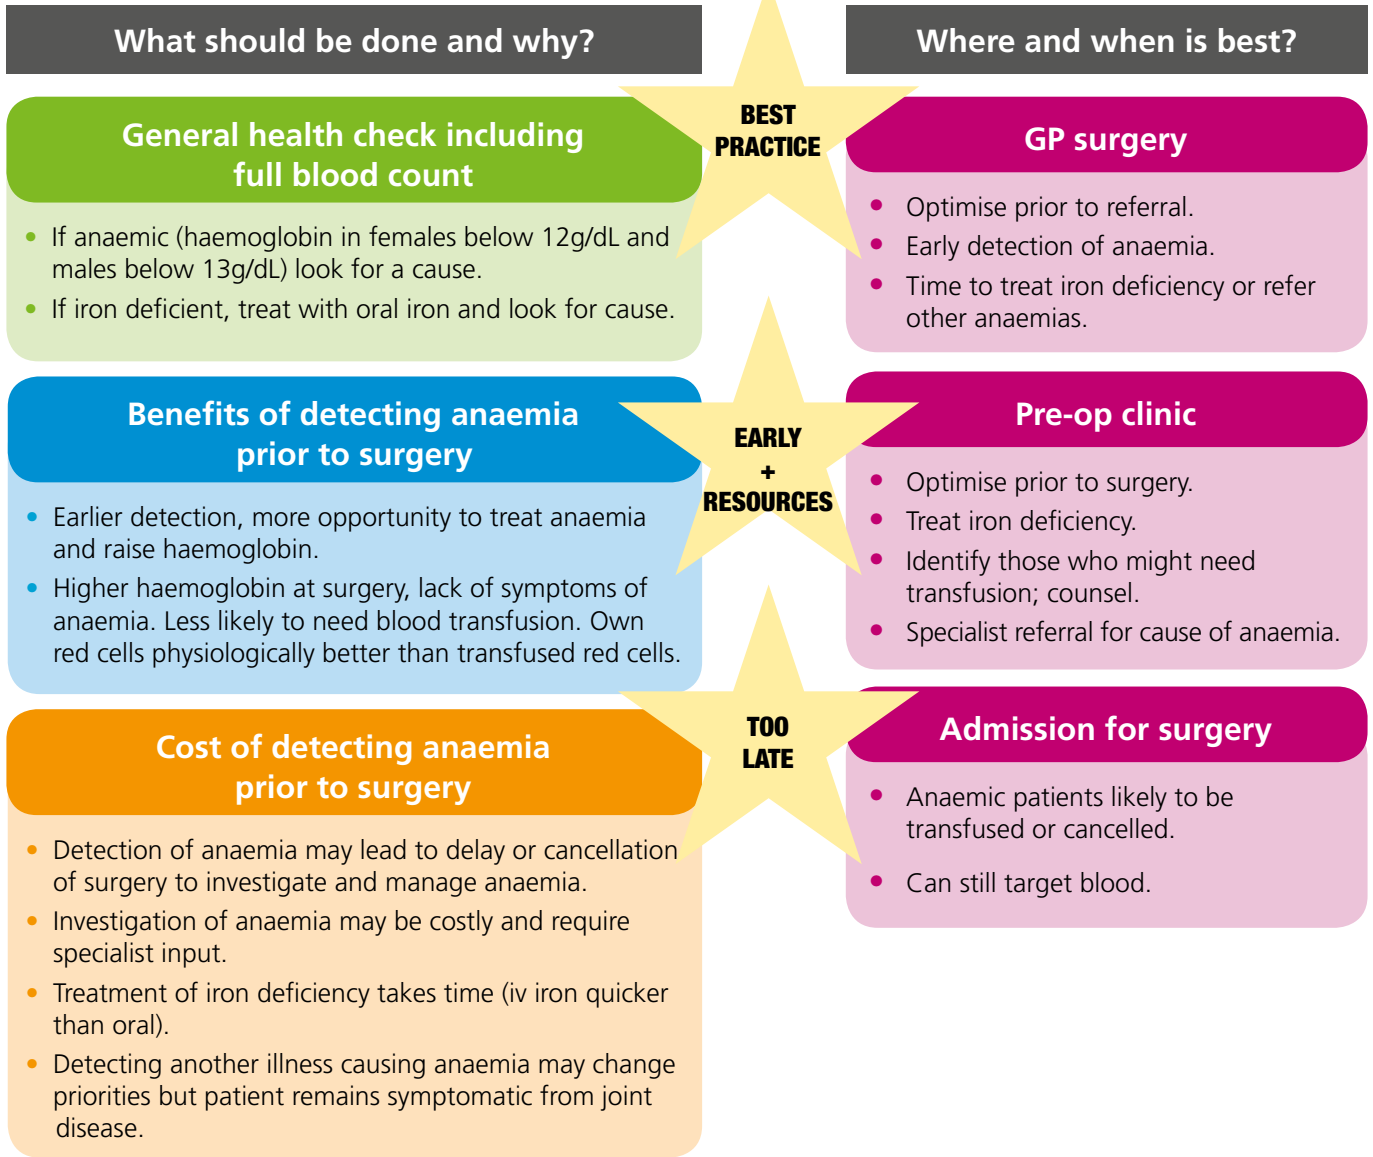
What should be done and why?

General health check including full blood count

- If anaemic (haemoglobin in females below 12g/dL and males below 13g/dL) look for a cause.
- If iron deficient, treat with oral iron and look for cause.

Benefits of detecting anaemia prior to surgery

- Earlier detection, more opportunity to treat anaemia and raise haemoglobin.
- Higher haemoglobin at surgery, lack of symptoms of anaemia. Less likely to need blood transfusion. Own red cells physiologically better than transfused red cells.

Cost of detecting anaemia prior to surgery

- Detection of anaemia may lead to delay or cancellation of surgery to investigate and manage anaemia.
- Investigation of anaemia may be costly and require specialist input.
- Treatment of iron deficiency takes time (iv iron quicker than oral).
- Detecting another illness causing anaemia may change priorities but patient remains symptomatic from joint disease.

BEST PRACTICE

EARLY + RESOURCES

TOO LATE

Where and when is best?

GP surgery

- Optimise prior to referral.
- Early detection of anaemia.
- Time to treat iron deficiency or refer other anaemias.

Pre-op clinic

- Optimise prior to surgery.
- Treat iron deficiency.
- Identify those who might need transfusion; counsel.
- Specialist referral for cause of anaemia.

Admission for surgery

- Anaemic patients likely to be transfused or cancelled.
- Can still target blood.